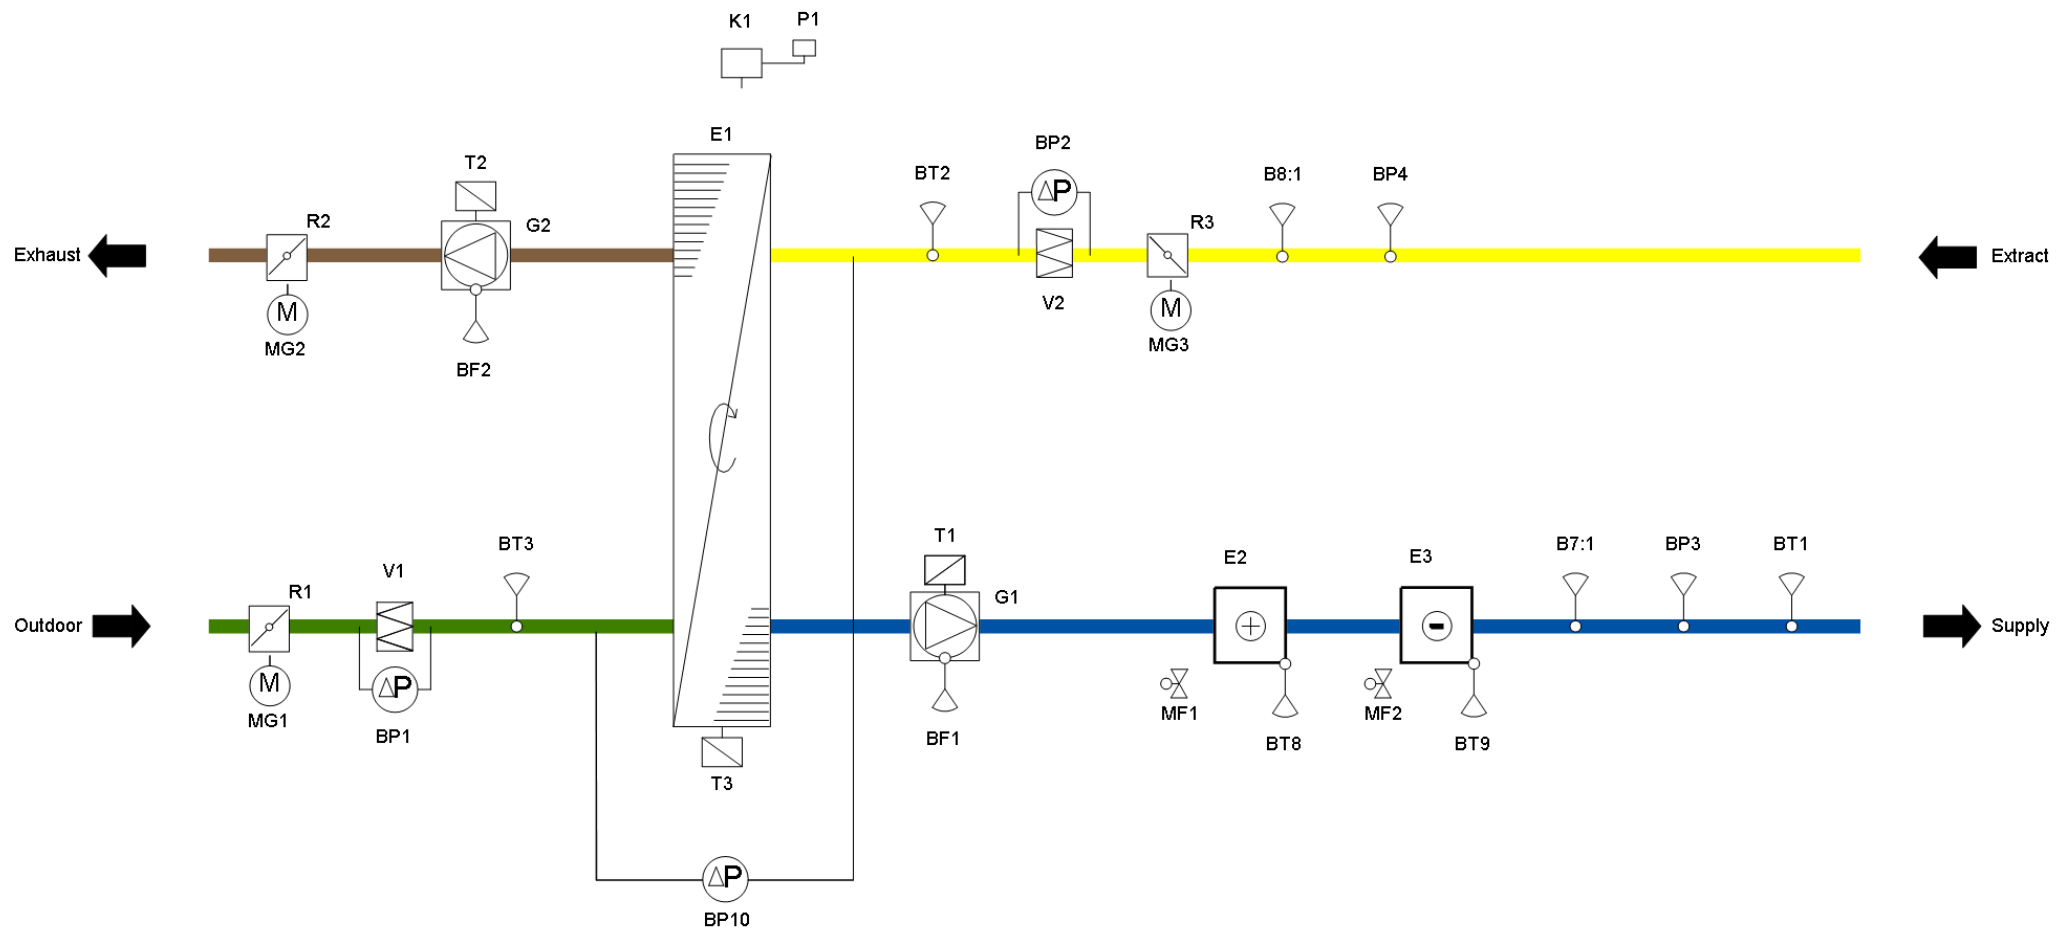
K1 P1

E1

T2

R2 G2

Exhaust

M

MG2

BF2

BT2

BP2

ΔP

V2

R3

M

MG3

B8:1

BP4

Extract

T1

G1

BT3

V1

R1

Outdoor

M

MG1

ΔP

BP1

T3

BF1

E2

E3

MF1

BT8

MF2

BT9

B7:1

BP3

BT1

Supply

ΔP

BP10